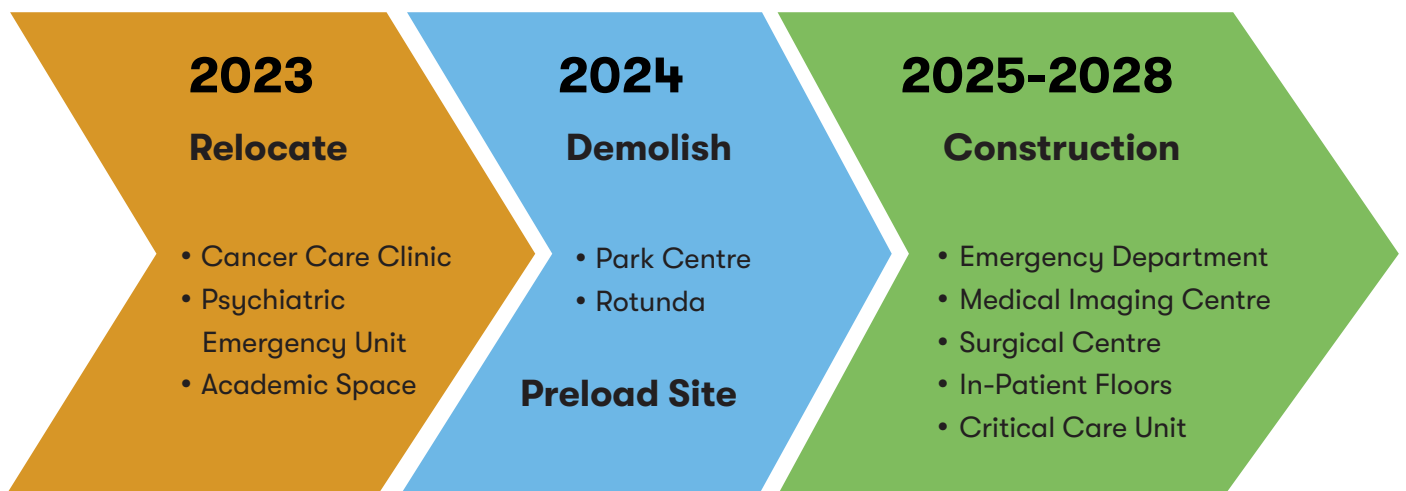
2023

Relocate

• Cancer Care Clinic
• Psychiatric Emergency Unit
• Academic Space

2024

Demolish

• Park Centre
• Rotunda

Preload Site

2025-2028

Construction

• Emergency Department
• Medical Imaging Centre
• Surgical Centre
• In-Patient Floors
• Critical Care Unit